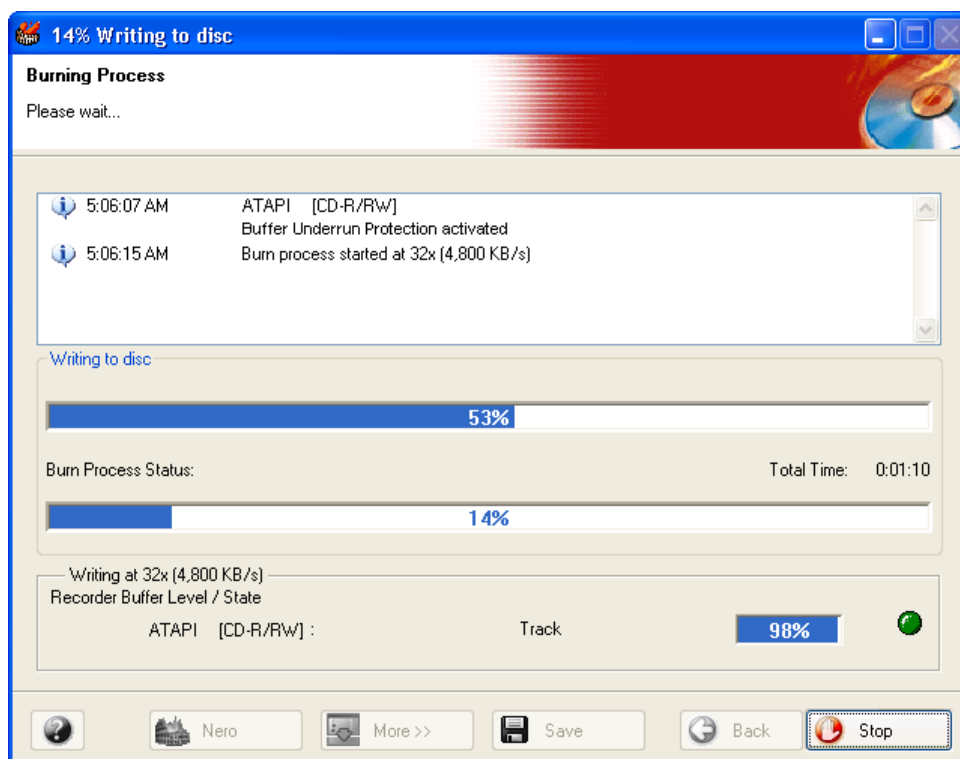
14% Writing to disc

Burning Process

Please wait...

5:06:07 AM ATAPI [CD-R/RW]
Buffer Underrun Protection activated

5:06:15 AM Burn process started at 32x (4,800 KB/s)

Writing to disc

53%

Burn Process Status:

Total Time: 0:01:10

14%

Writing at 32x (4,800 KB/s)

Recorder Buffer Level / State

ATAPI [CD-R/RW] :

Track

98%

Nero

More >>

Save

Back

Stop